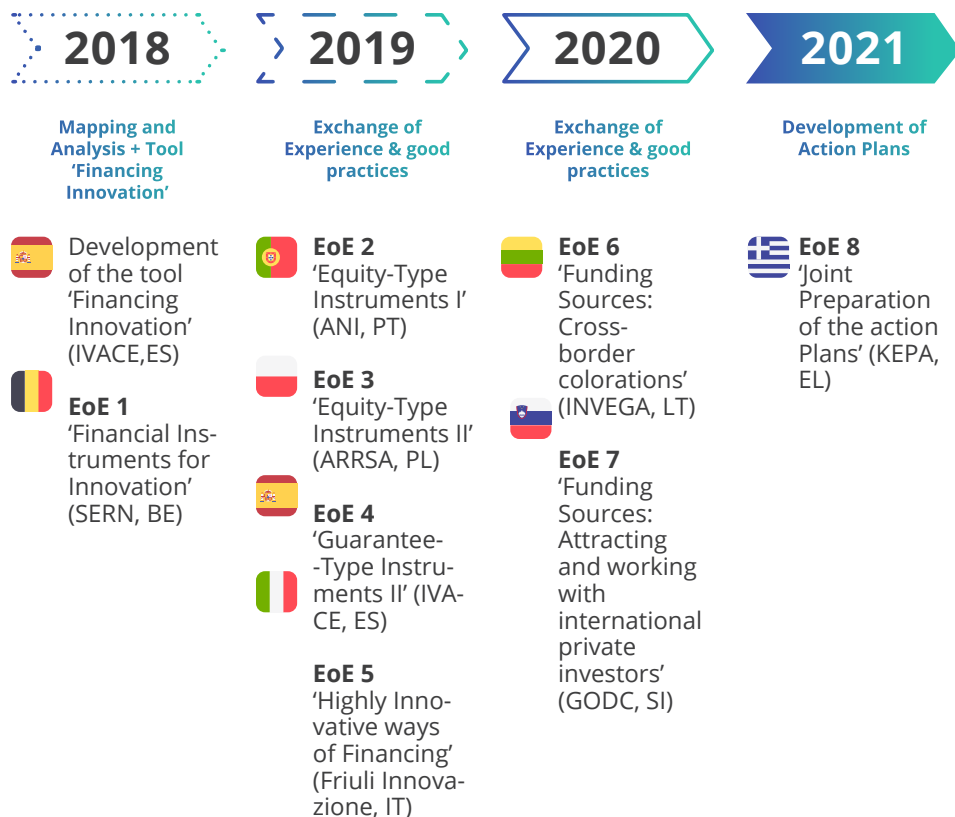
2018

Mapping and Analysis + Tool 'Financing Innovation'

Development of the tool 'Financing Innovation' (IVACE,ES)

EoE 1
'Financial Instruments for Innovation' (SERN, BE)

2019

Exchange of Experience & good practices

EoE 2
'Equity-Type Instruments I' (ANI, PT)

EoE 3
'Equity-Type Instruments II' (ARRSA, PL)

EoE 4
'Guarantee--Type Instruments II' (IVACE, ES)

EoE 5
'Highly Innovative ways of Financing' (Friuli Innovazione, IT)

2020

Exchange of Experience & good practices

EoE 6
'Funding Sources: Cross-border colorations' (INVEGA, LT)

EoE 7
'Funding Sources: Attracting and working with international private investors' (GODC, SI)

2021

Development of Action Plans

EoE 8
'Joint Preparation of the action Plans' (KEPA, EL)